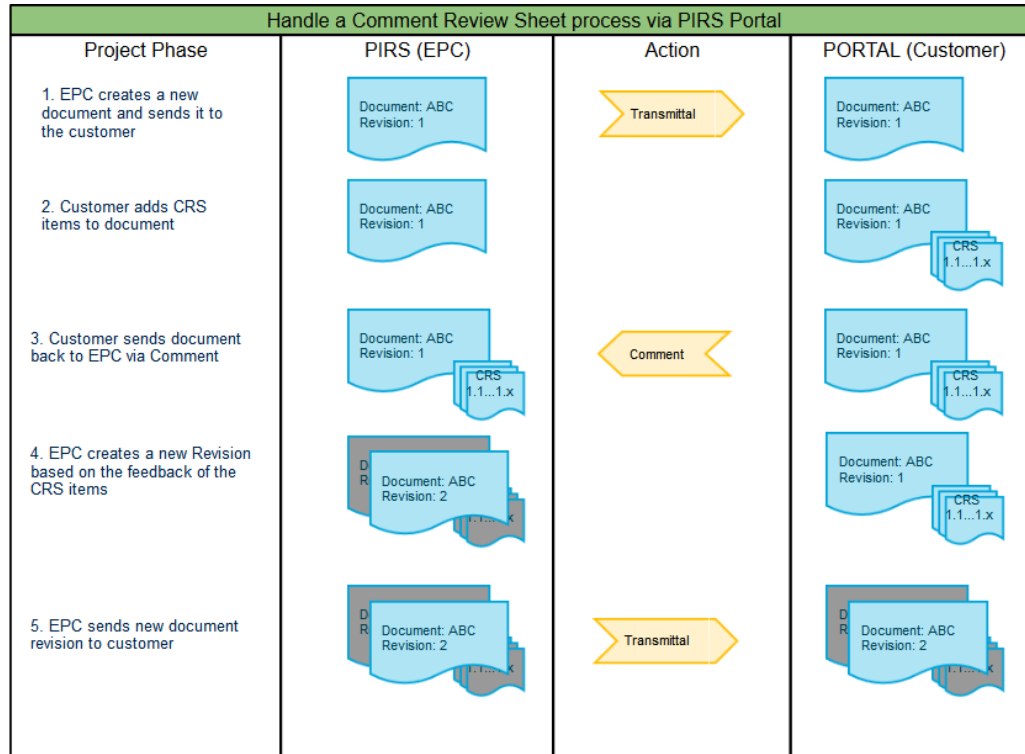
Handle a Comment Review Sheet process via PIRS Portal

| Project Phase | PIRS (EPC) | Action | PORTAL (Customer) |
|---|---|---|---|
| 1. EPC creates a new document and sends it to the customer | Document: ABC Revision: 1 | Transmittal | Document: ABC Revision: 1 |
| 2. Customer adds CRS items to document | Document: ABC Revision: 1 | | Document: ABC Revision: 1 CRS 1.1...1.x |
| 3. Customer sends document back to EPC via Comment | Document: ABC Revision: 1 CRS 1.1...1.x | Comment | Document: ABC Revision: 1 CRS 1.1...1.x |
| 4. EPC creates a new Revision based on the feedback of the CRS items | D R Document: ABC Revision: 2 1.1...1.x | | Document: ABC Revision: 1 CRS 1.1...1.x |
| 5. EPC sends new document revision to customer | D R Document: ABC Revision: 2 1.1...1.x | Transmittal | D R Document: ABC Revision: 2 1.1...1.x |